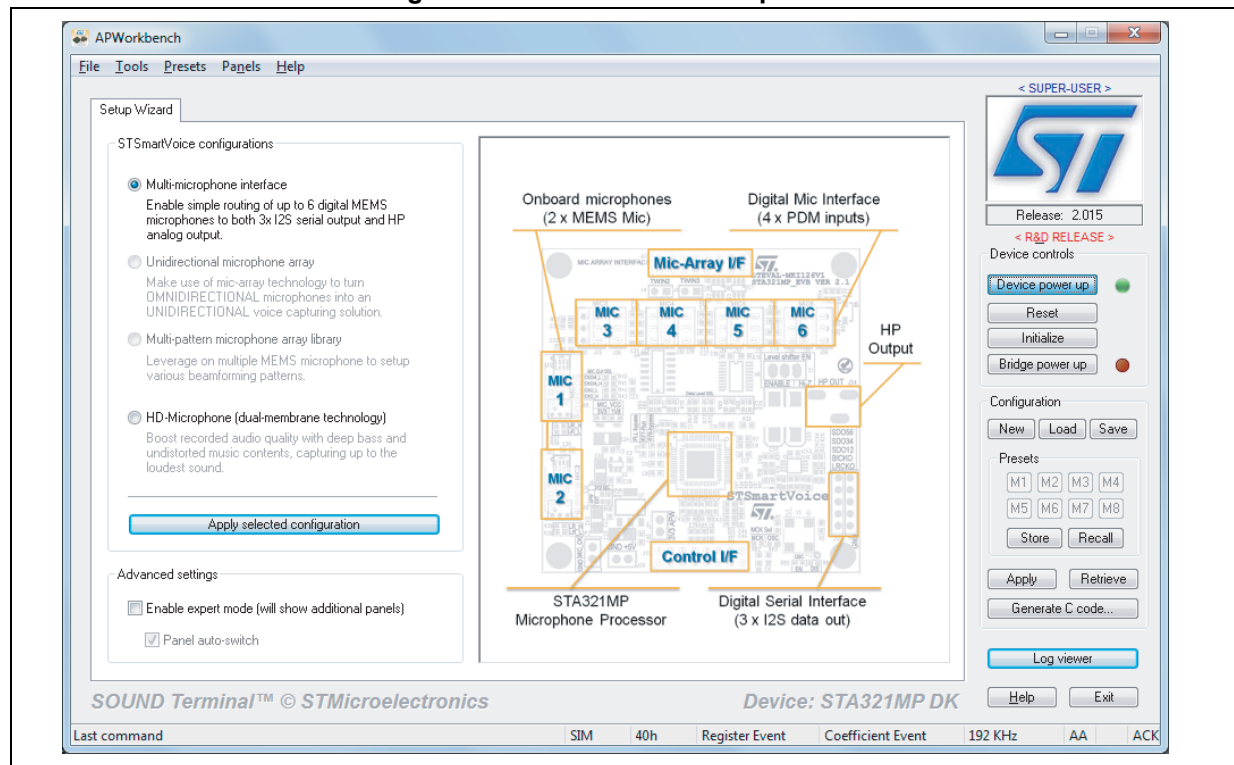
APWorkbench

File Tools Presets Panels Help

Setup Wizard

STSmartVoice configurations

Multi-microphone interface
Enable simple routing of up to 6 digital MEMS microphones to both 3x I2S serial output and HP analog output.

Unidirectional microphone array
Make use of mic-array technology to turn OMNIDIRECTIONAL microphones into an UNIDIRECTIONAL voice capturing solution.

Multi-pattern microphone array library
Leverage on multiple MEMS microphone to setup various beamforming patterns.

HD-Microphone (dual-membrane technology)
Boost recorded audio quality with deep bass and undistorted music contents, capturing up to the loudest sound.

Apply selected configuration

Advanced settings

Enable expert mode (will show additional panels)

Panel auto-switch

Onboard microphones (2 x MEMS Mic)

Digital Mic Interface (4 x PDM inputs)

Mic-Array I/F

MIC 3

MIC 4

MIC 5

MIC 6

HP Output

MIC 1

MIC 2

STSmartVoice

Control I/F

STA321MP Microphone Processor

Digital Serial Interface (3 x I2S data out)

< SUPER-USER >

Release: 2.015

< R&D RELEASE >

Device controls

Device power up

Reset

Initialize

Bridge power up

Configuration

New Load Save

Presets

M1 M2 M3 M4

M5 M6 M7 M8

Store Recall

Apply Retrieve

Generate C code...

Log viewer

Help Exit

SOUND Terminal™ © STMicroelectronics

Device: STA321MP DK

Last command | SIM | 40h | Register Event | Coefficient Event | 192 KHz | AA | ACK